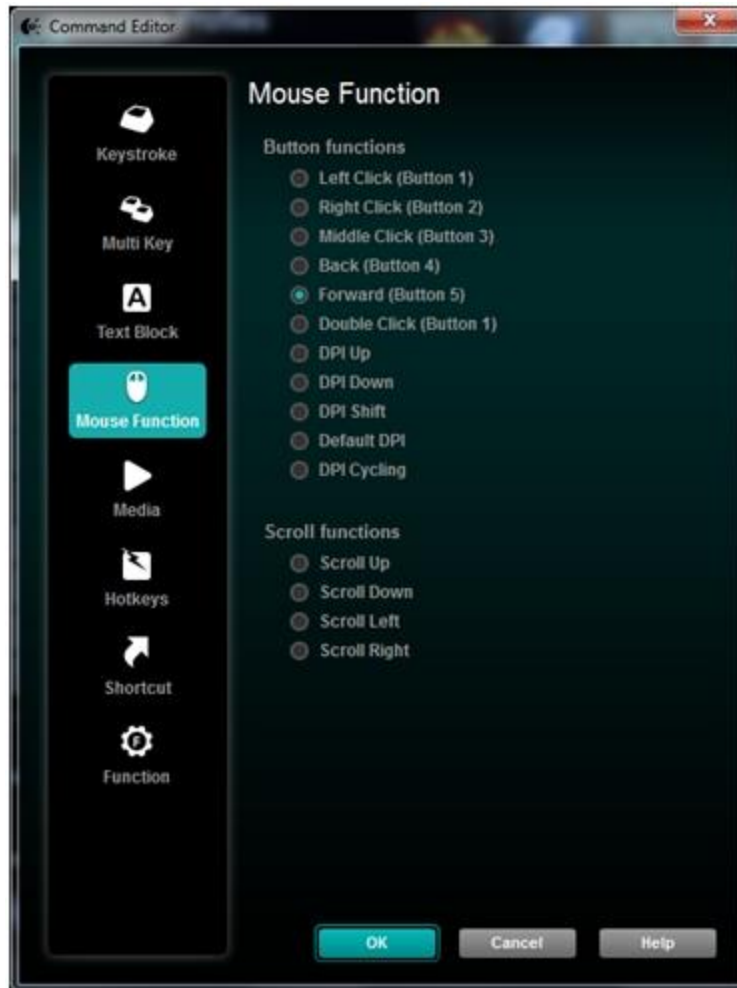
Command Editor

Keystroke
Multi Key
A
Text Block
Mouse Function
Media
Hotkeys
Shortcut
Function

Mouse Function

Button functions
Left Click (Button 1)
Right Click (Button 2)
Middle Click (Button 3)
Back (Button 4)
Forward (Button 5)
Double Click (Button 1)
DPI Up
DPI Down
DPI Shift
Default DPI
DPI Cycling

Scroll functions
Scroll Up
Scroll Down
Scroll Left
Scroll Right

OK
Cancel
Help